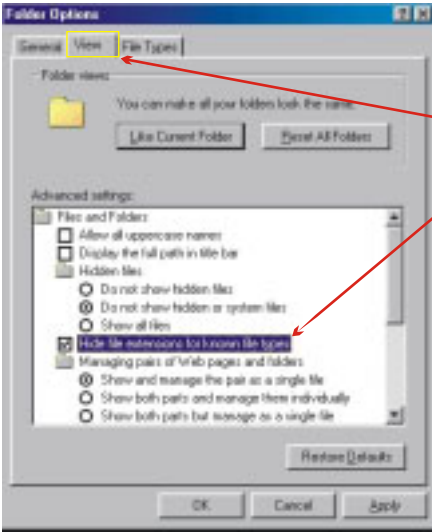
Folder Options

?

X

General

View

File Types

Folder views

You can make all your folders look the same.

Like Current Folder

Reset All Folders

Advanced settings:

Files and Folders

Allow all uppercase names

Display the full path in title bar

Hidden files

Do not show hidden files

Do not show hidden or system files

Show all files

Hide file extensions for known file types

Managing pairs of Web pages and folders

Show and manage the pair as a single file

Show both parts and manage them individually

Show both parts but manage as a single file

Restore Defaults

OK

Cancel

Apply